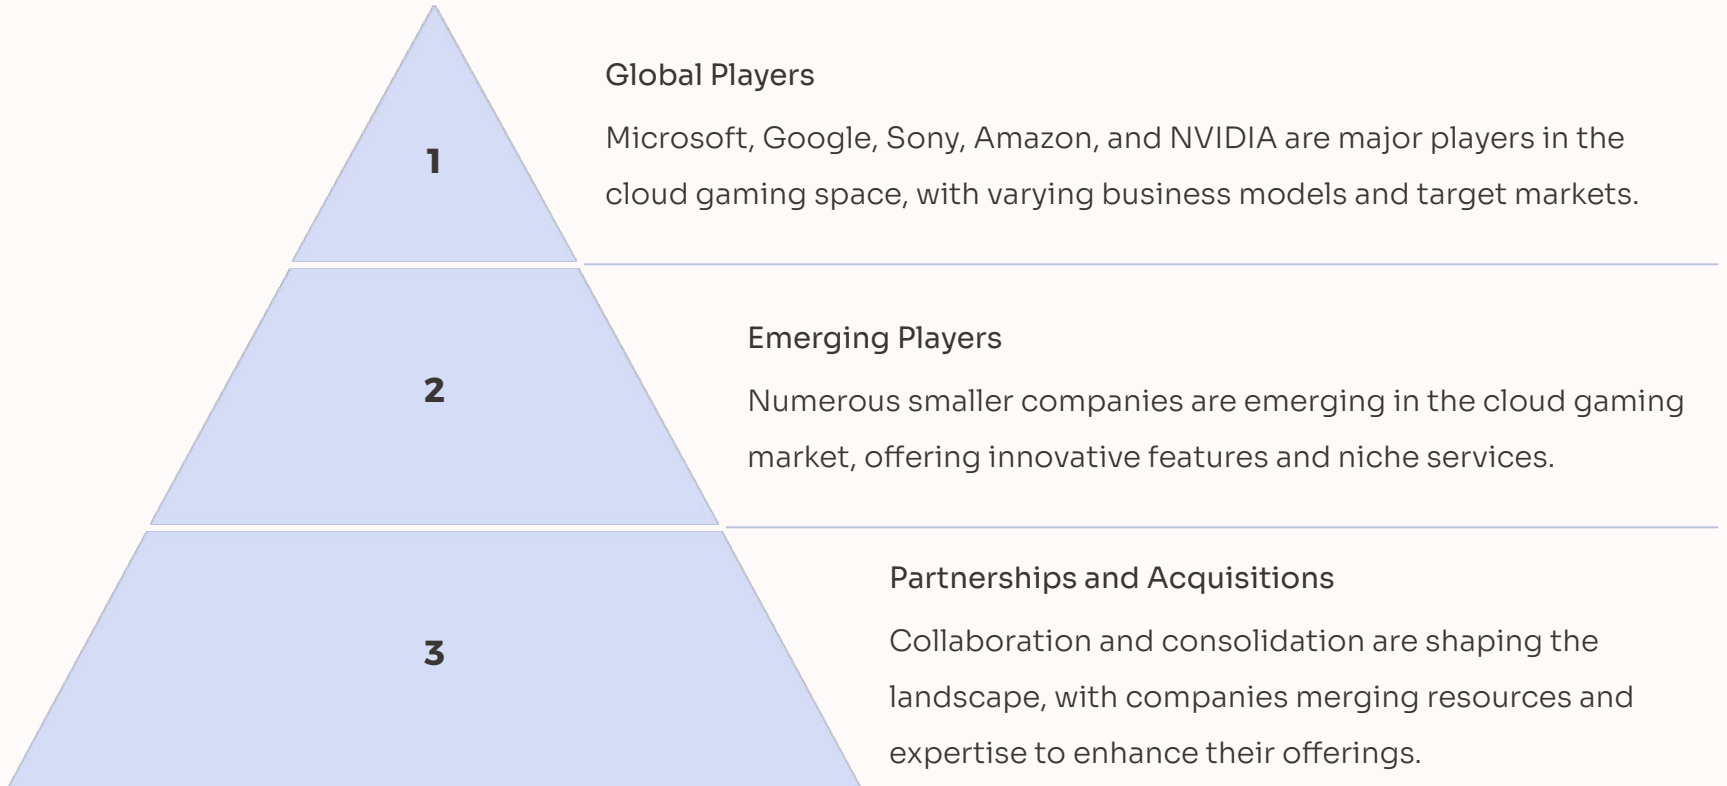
1

Global Players

Microsoft, Google, Sony, Amazon, and NVIDIA are major players in the cloud gaming space, with varying business models and target markets.

2

Emerging Players

Numerous smaller companies are emerging in the cloud gaming market, offering innovative features and niche services.

3

Partnerships and Acquisitions

Collaboration and consolidation are shaping the landscape, with companies merging resources and expertise to enhance their offerings.